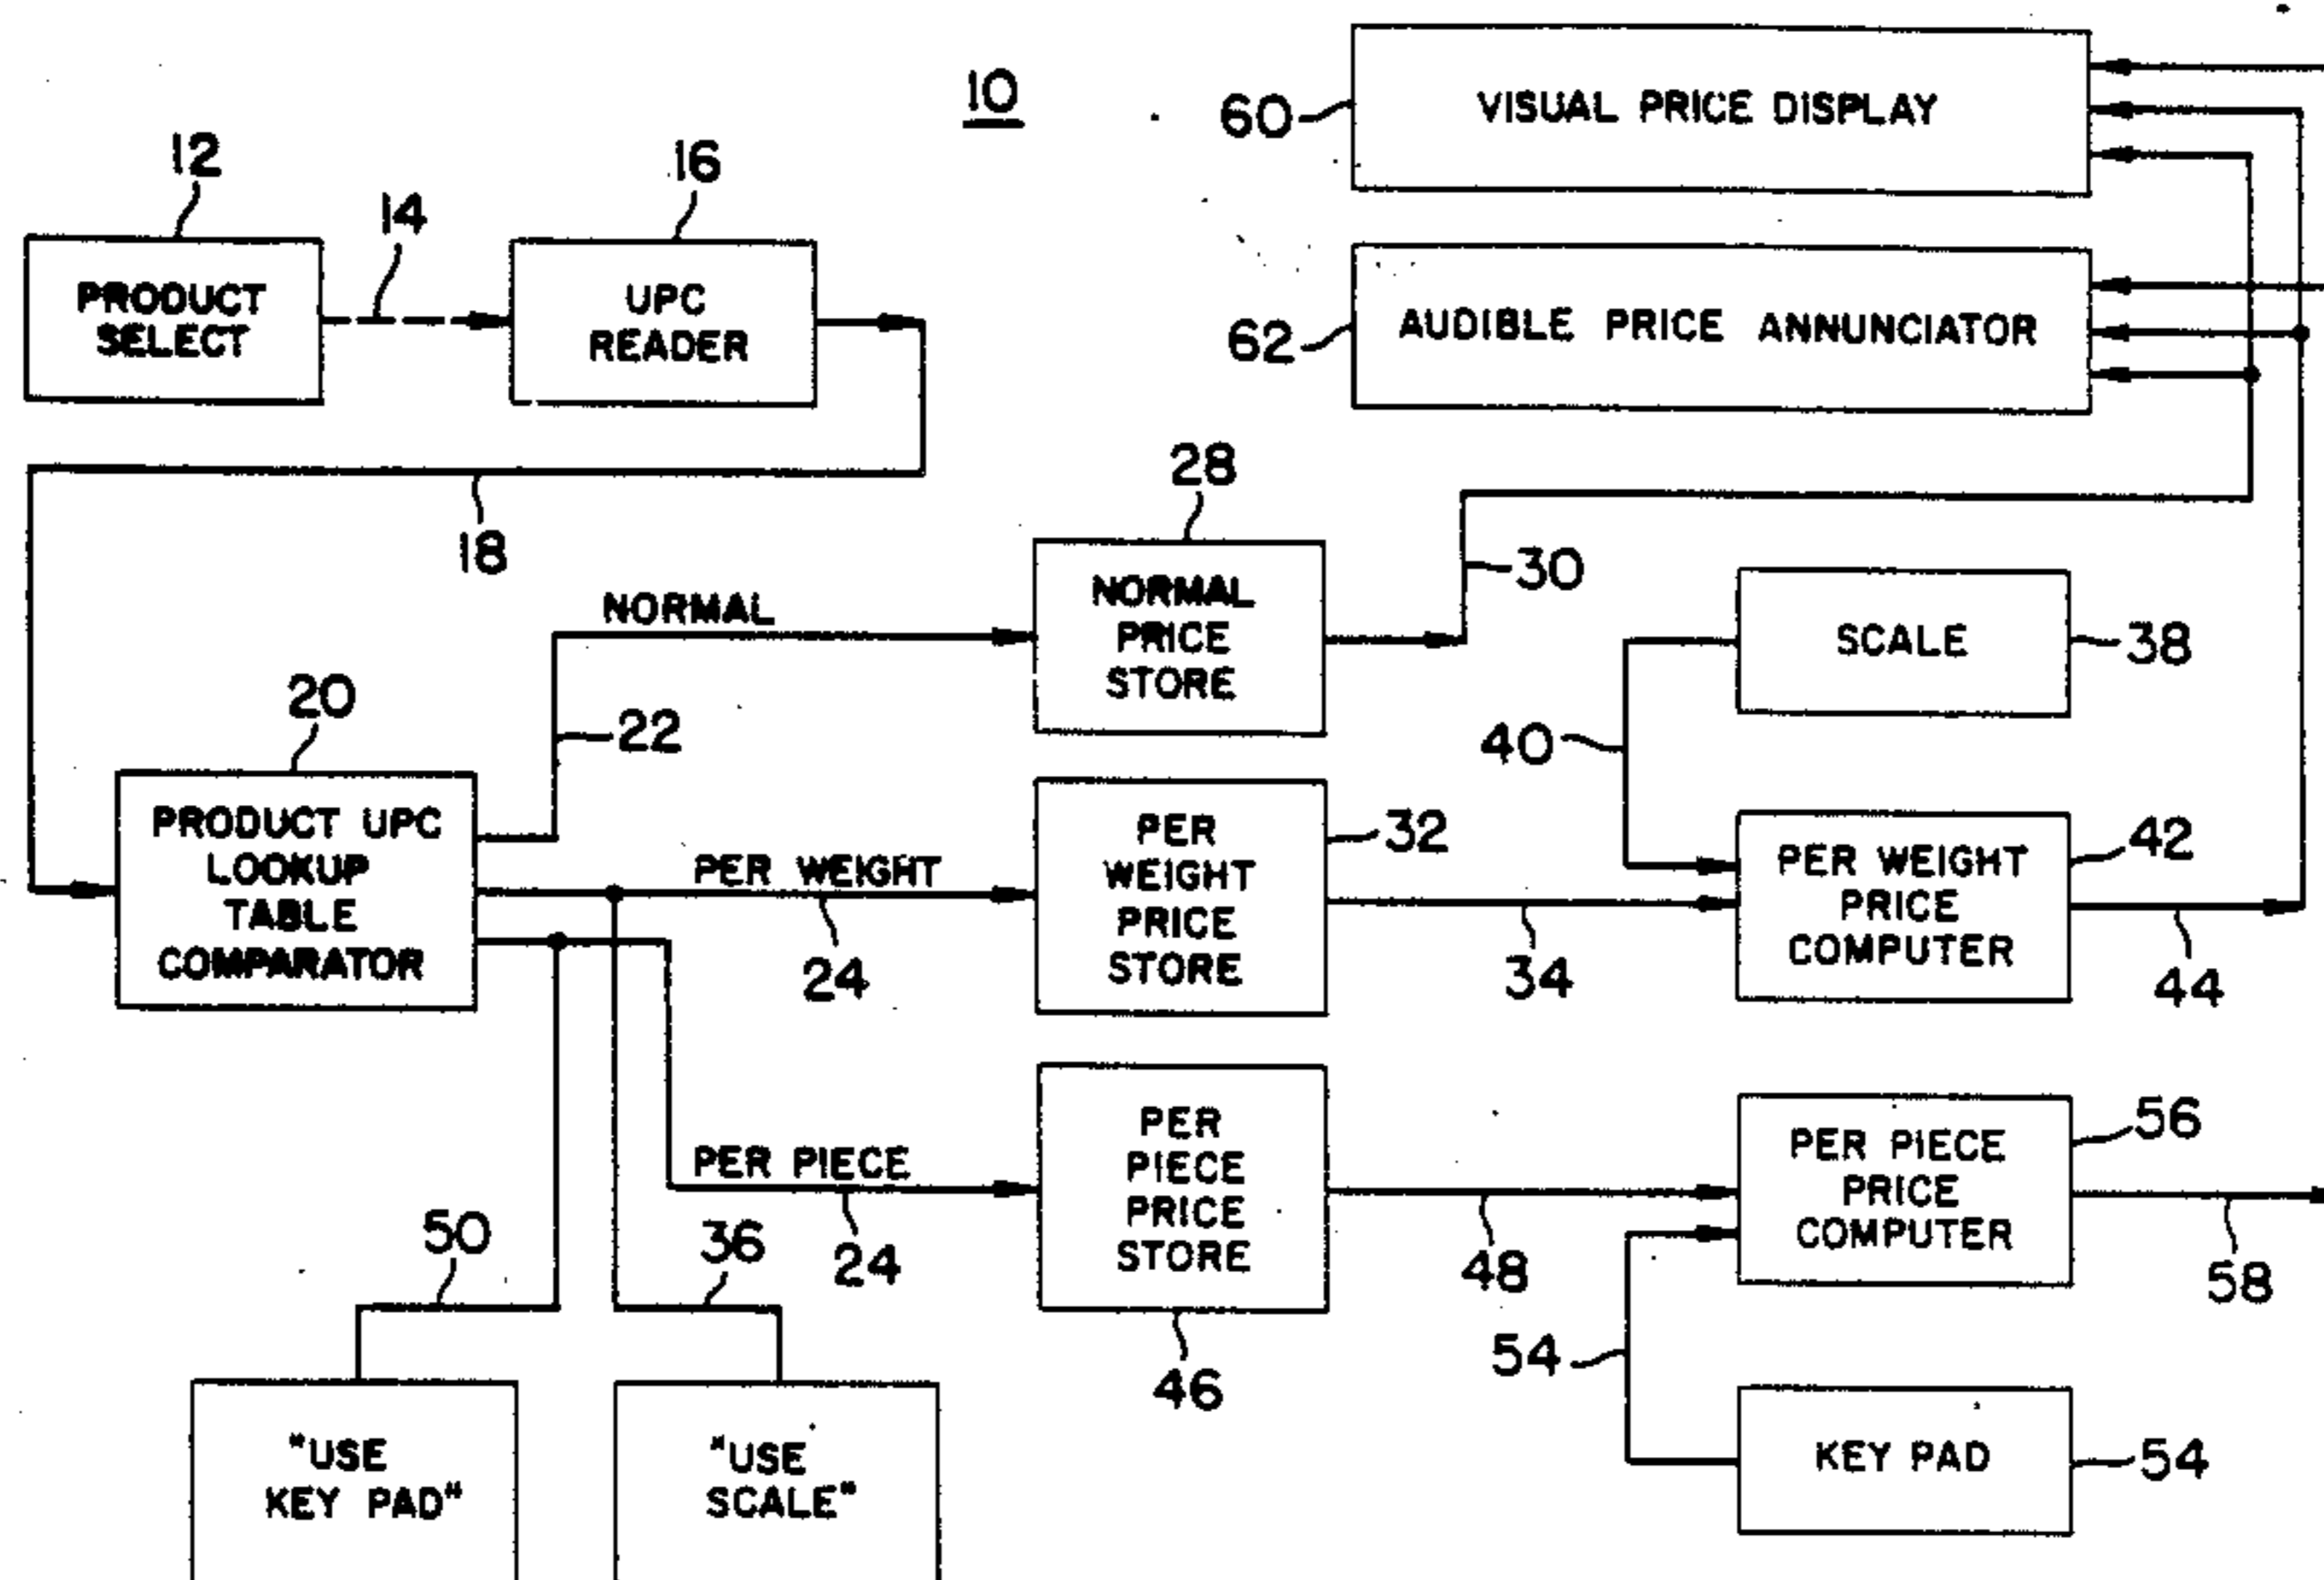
10

60 VISUAL PRICE DISPLAY

62 AUDIBLE PRICE ANNUNCIATOR

12 PRODUCT SELECT

14

16 UPC READER

18

28 NORMAL PRICE STORE

30

SCALE 38

40

NORMAL

22

20 PRODUCT UPC LOOKUP TABLE COMPARATOR

PER WEIGHT

24

PER WEIGHT PRICE STORE 32

34

PER WEIGHT PRICE COMPUTER 42

44

PER PIECE

24

PER PIECE PRICE STORE

46

48

PER PIECE PRICE COMPUTER 56

58

54

KEY PAD 54

50

36

"USE KEY PAD"

"USE SCALE"